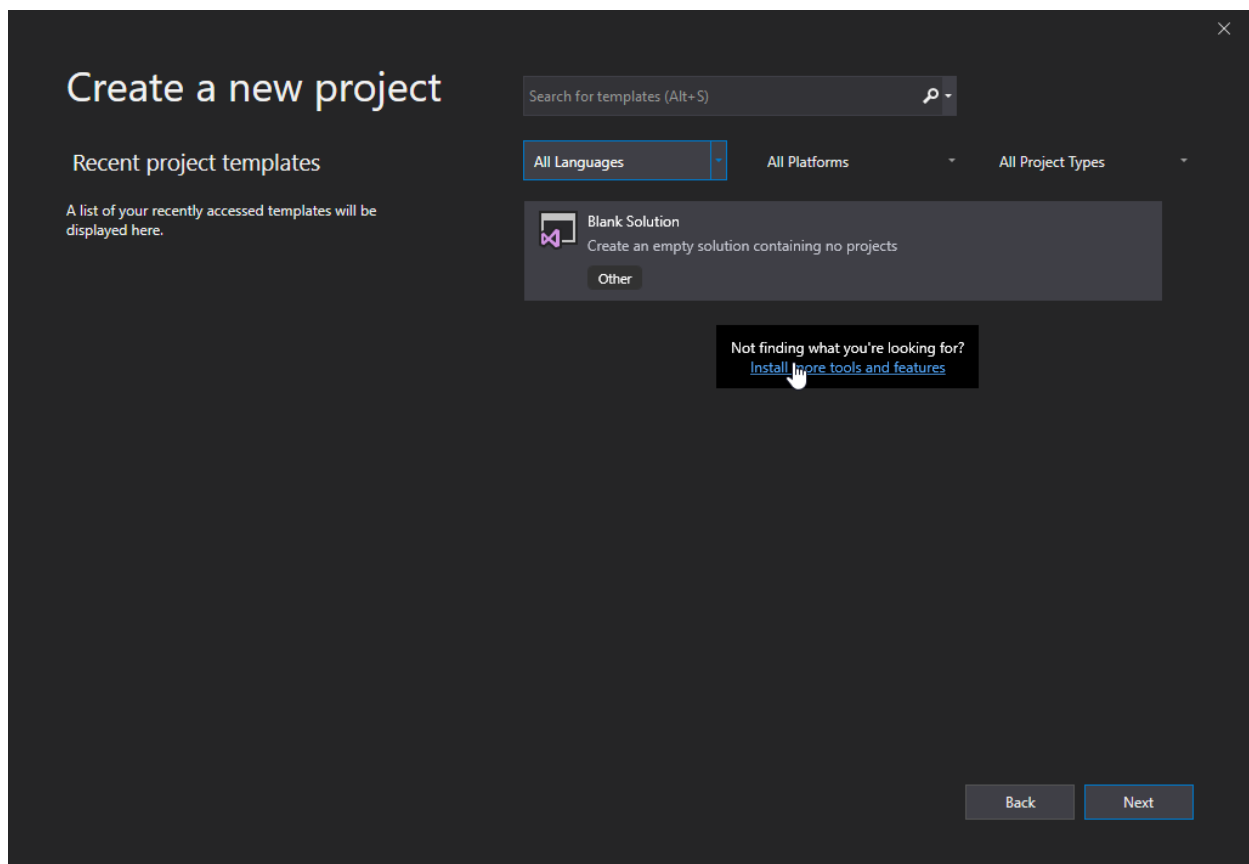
Create a new project

Search for templates (Alt+S)

Recent project templates

All Languages

All Platforms

All Project Types

A list of your recently accessed templates will be displayed here.

Blank Solution

Create an empty solution containing no projects

Other

Not finding what you're looking for?

Install more tools and features

Back

Next